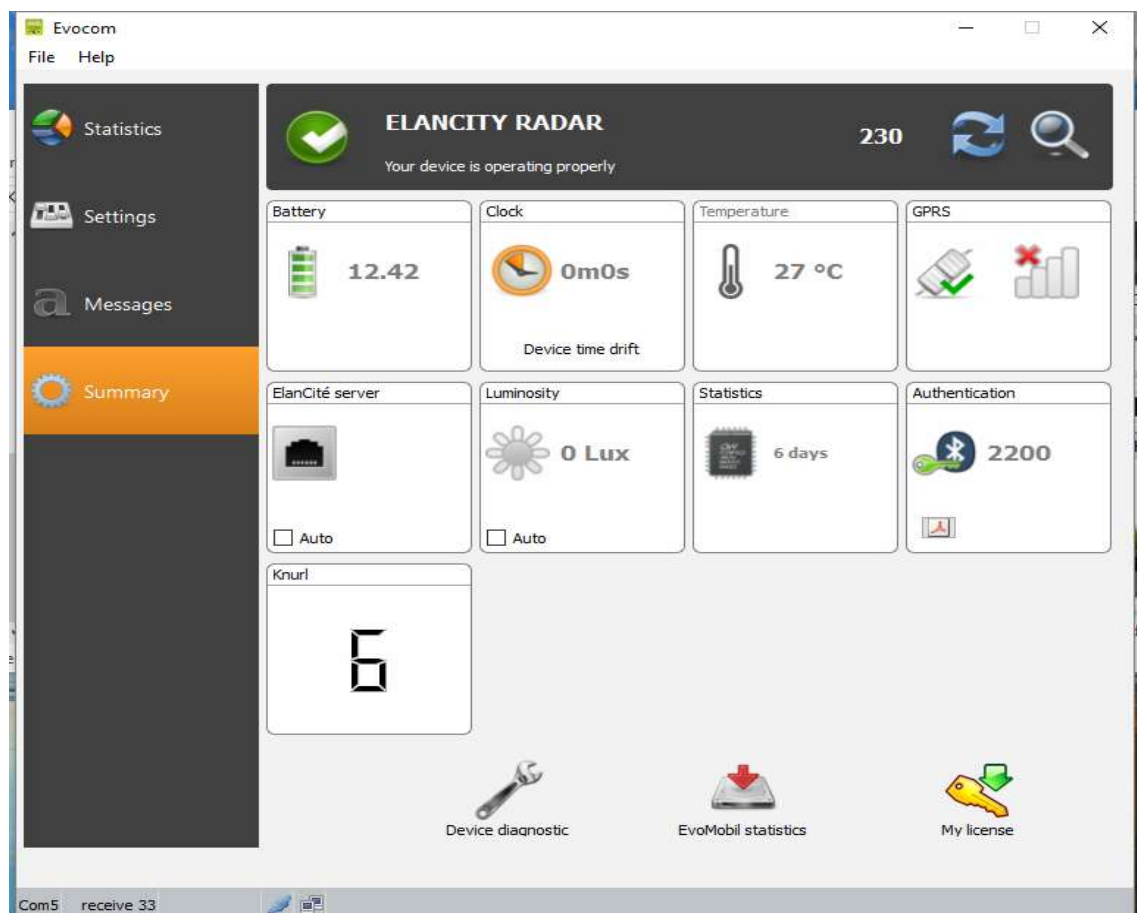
Evocom
File Help

Statistics
Settings
Messages
Summary

ELANCITY RADAR
Your device is operating properly
230

Battery
12.42

Clock
0m0s
Device time drift

Temperature
27 °C

GPRS

ElanCité server
Auto

Luminosity
0 Lux
Auto

Statistics
6 days

Authentication
2200

Knurl
6

Device diagnostic
EvoMobil statistics
My license

Com5 receive 33